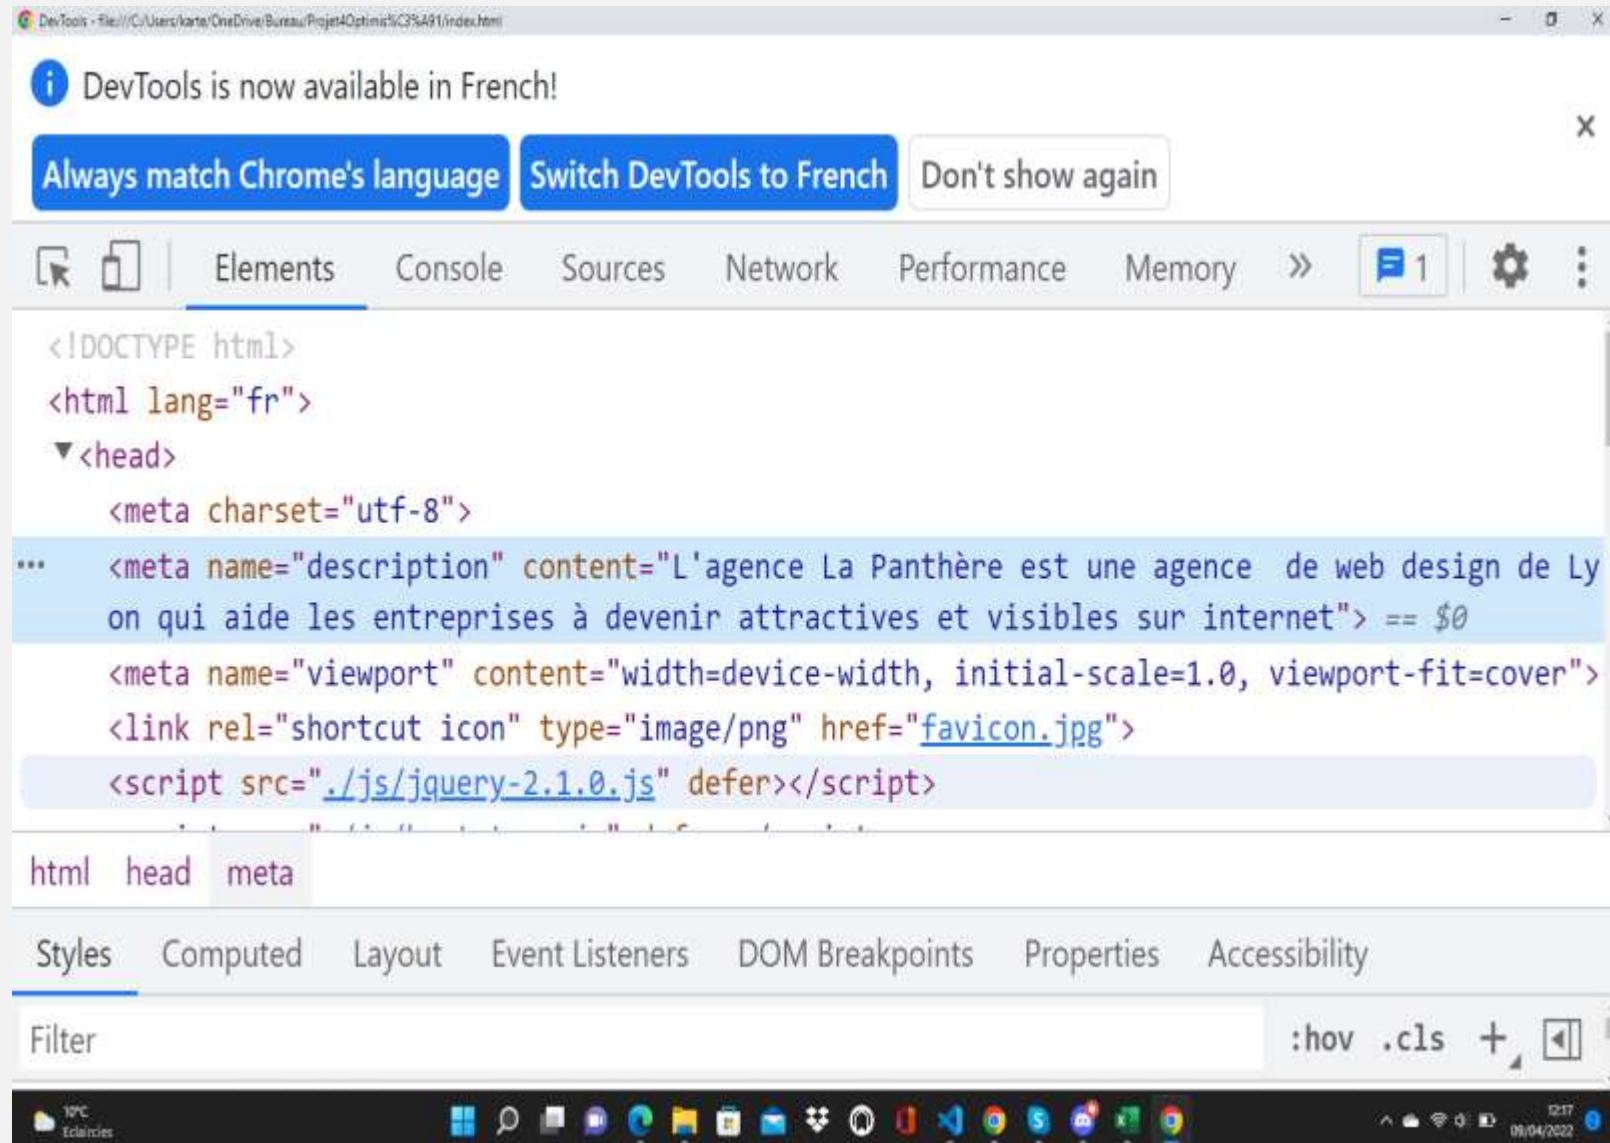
DevTools - file:///C:/Users/karte/OneDrive/Bureau/Projet4Optimis%C3%A91/index.html

DevTools is now available in French!

Always match Chrome's language Switch DevTools to French Don't show again

×

Elements Console Sources Network Performance Memory » 1

<!DOCTYPE html>
<html lang="fr">
▼<head>
<meta charset="utf-8">
<meta name="description" content="L'agence La Panthère est une agence de web design de Lyon qui aide les entreprises à devenir attractives et visibles sur internet"> == $0
<meta name="viewport" content="width=device-width, initial-scale=1.0, viewport-fit=cover">
<link rel="shortcut icon" type="image/png" href="favicon.jpg">
<script src="./js/jquery-2.1.0.js" defer></script>

html head meta

Styles Computed Layout Event Listeners DOM Breakpoints Properties Accessibility

Filter :hov .cls +

10°C Eclaircies

12:17 09/04/2022